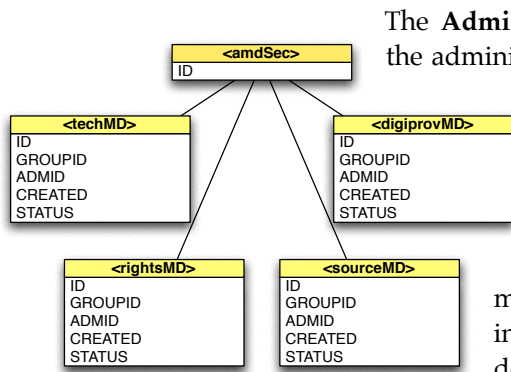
The **Admi** the admini

<amdSec>
ID

<techMD>
ID
GROUPID
ADMID
CREATED
STATUS

<digiprovMD>
ID
GROUPID
ADMID
CREATED
STATUS

<rightsMD>
ID
GROUPID
ADMID
CREATED
STATUS

<sourceMD>
ID
GROUPID
ADMID
CREATED
STATUS

m
in
d